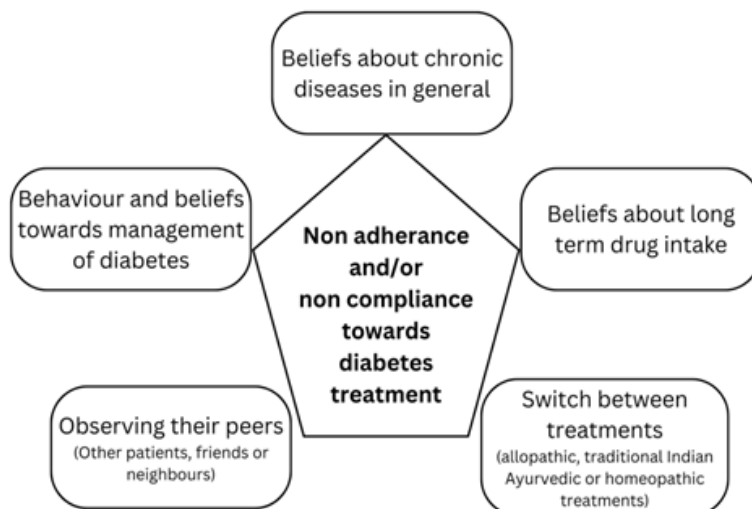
Beliefs about chronic diseases in general

Behaviour and beliefs towards management of diabetes

Non adherance and/or non compliance towards diabetes treatment

Beliefs about long term drug intake

Observing their peers
(Other patients, friends or neighbours)

Switch between treatments
(allopathic, traditional Indian Ayurvedic or homeopathic treatments)